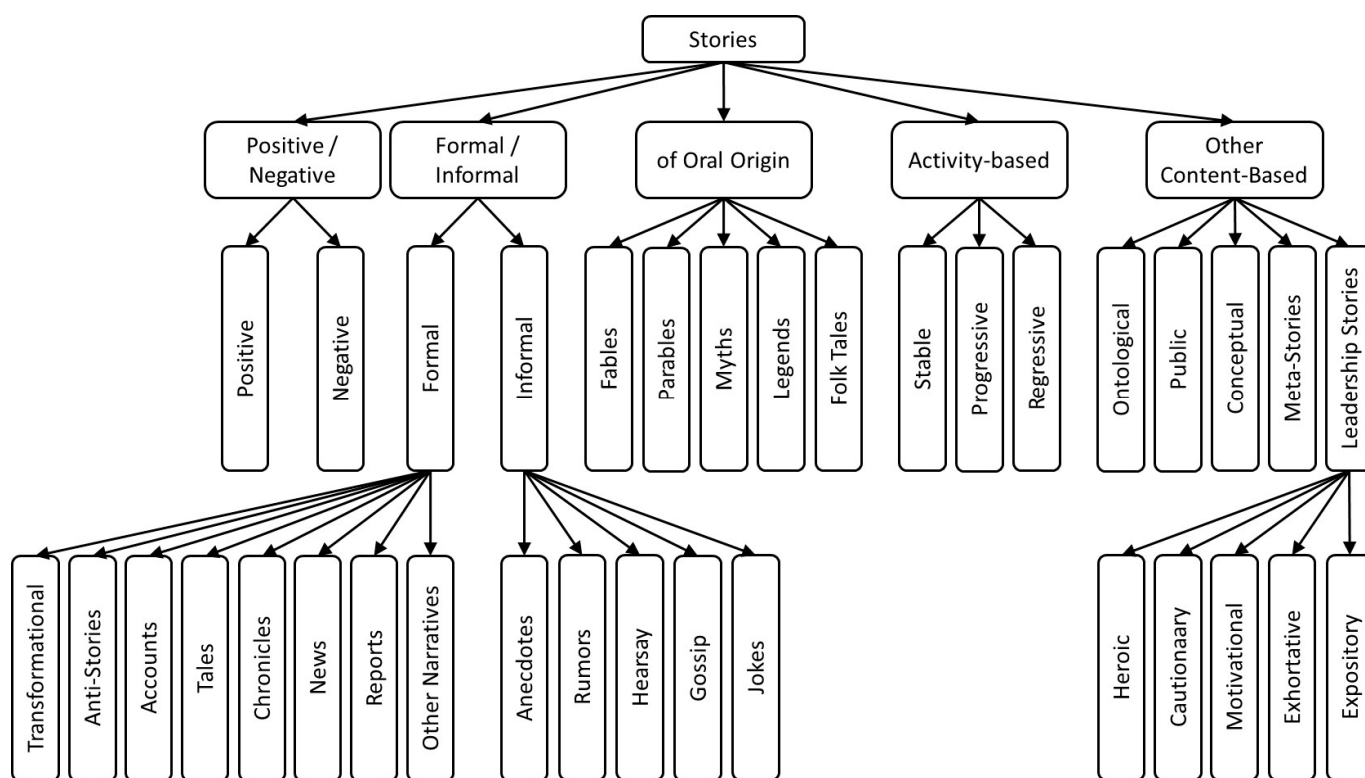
Stories

Positive / Negative

Formal / Informal

of Oral Origin

Activity-based

Other Content-Based

Positive

Negative

Formal

Informal

Fables

Parables

Myths

Legends

Folk Tales

Stable

Progressive

Regressive

Ontological

Public

Conceptual

Meta-Stories

Leadership Stories

Transformational

Anti-Stories

Accounts

Tales

Chronicles

News

Reports

Other Narratives

Anecdotes

Rumors

Hearsay

Gossip

Jokes

Heroic

Cautionaary

Motivational

Exhortative

Expository